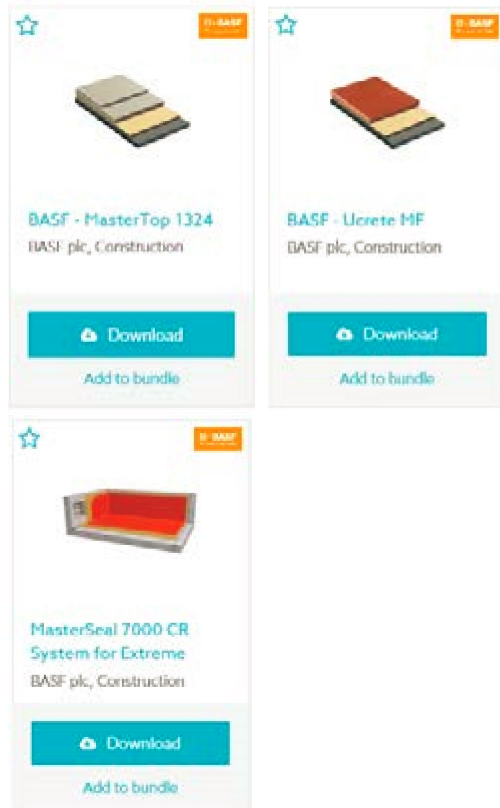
BASF

BASF - MasterTop 1324
BASF plc, Construction

Download

Add to bundle

BASF

BASF - Ucrete MF
BASF plc, Construction

Download

Add to bundle

BASF

MasterSeal 7000 CR System for Extreme
BASF plc, Construction

Download

Add to bundle